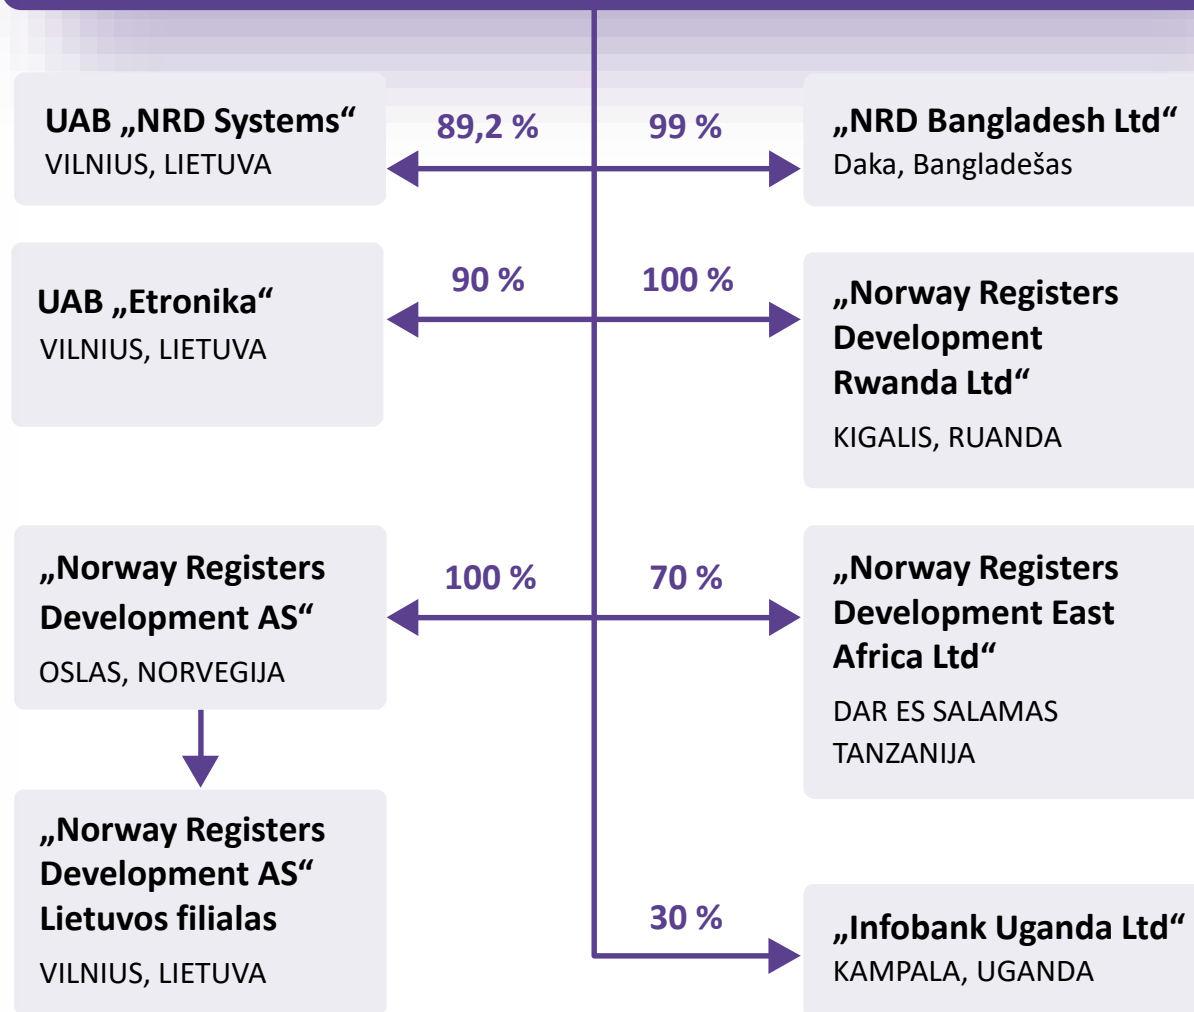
UAB „NRD Systems“
VILNIUS, LIETUVA

89,2 %

99 %

„NRD Bangladesh Ltd“
Daka, Bangladešas

UAB „Etronika“
VILNIUS, LIETUVA

90 %

100 %

„Norway Registers Development Rwanda Ltd“
KIGALIS, RUANDA

„Norway Registers Development AS“
OSLAS, NORVEGIJA

100 %

70 %

„Norway Registers Development East Africa Ltd“
DAR ES SALAMAS
TANZANIJA

„Norway Registers Development AS“ Lietuvos filialas
VILNIUS, LIETUVA

30 %

„Infobank Uganda Ltd“
KAMPALA, UGANDA